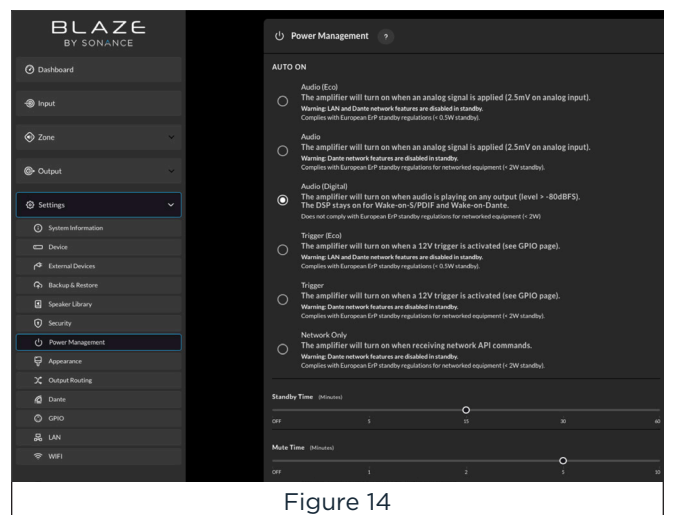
BLAZE
BY SONANCE

Dashboard

Input

Zone

Output

Settings

System Information

Device

External Devices

Backup & Restore

Speaker Library

Security

Power Management

Appearance

Output Routing

Dante

GPIO

LAN

WiFi

Power Management ?

AUTO ON

Audio (Eco)
The amplifier will turn on when an analog signal is applied (2.5mV on analog input).
Warning: LAN and Dante network features are disabled in standby.
Complies with European ErP standby regulations (< 0.5W standby).

Audio
The amplifier will turn on when an analog signal is applied (2.5mV on analog input).
Warning: Dante network features are disabled in standby.
Complies with European ErP standby regulations for networked equipment (< 2W standby).

Audio (Digital)
The amplifier will turn on when audio is playing on any output (level > -80dBFS).
The DSP stays on for Wake-on-S/PDIF and Wake-on-Dante.
Does not comply with European ErP standby regulations for networked equipment (< 2W)

Trigger (Eco)
The amplifier will turn on when a 12V trigger is activated (see GPIO page).
Warning: LAN and Dante network features are disabled in standby.
Complies with European ErP standby regulations (< 0.5W standby).

Trigger
The amplifier will turn on when a 12V trigger is activated (see GPIO page).
Warning: Dante network features are disabled in standby.
Complies with European ErP standby regulations for networked equipment (< 2W standby).

Network Only
The amplifier will turn on when receiving network API commands.
Warning: Dante network features are disabled in standby.
Complies with European ErP standby regulations for networked equipment (< 2W standby).

Standby Time (Minutes)
OFF 5 15 30 60

Mute Time (Minutes)
OFF 1 2 5 10

Figure 14